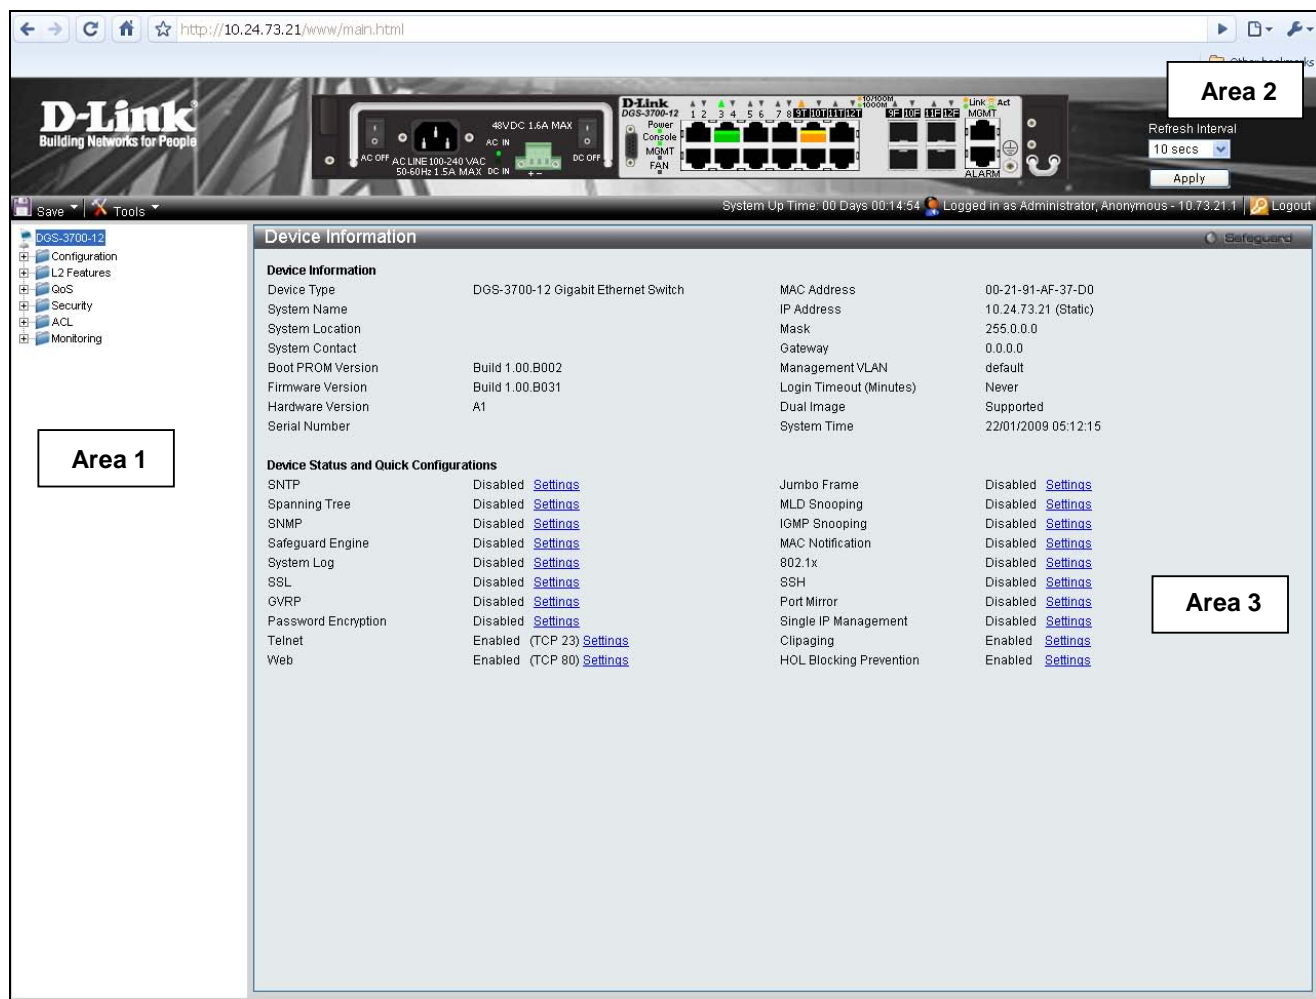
http://10.24.73.21/www/main.html

Other bookmarks

D-Link
Building Networks for People

AC OFF AC LINE 100-240 VAC 50-60Hz 1.5A MAX AC IN DC IN 48VDC 1.6A MAX DC OFF

D-Link DGS-3700-12 Power Console MGMT FAN 1 2 3 4 5 6 7 8 9T 10T 11T 12T 9F 10F 11F 12F 10/100M 1000M Link Act MGMT ALARM

Area 2

Refresh Interval
10 secs
Apply

Save Tools

System Up Time: 00 Days 00:14:54 Logged in as Administrator, Anonymous - 10.73.21.1 Logout

DGS-3700-12
Configuration
L2 Features
QoS
Security
ACL
Monitoring

Area 1

Device Information

Safeguard

Device Information

| Device Type | DGS-3700-12 Gigabit Ethernet Switch | MAC Address | 00-21-91-AF-37-D0 |
|---|---|---|---|
| System Name | | IP Address | 10.24.73.21 (Static) |
| System Location | | Mask | 255.0.0.0 |
| System Contact | | Gateway | 0.0.0.0 |
| Boot PROM Version | Build 1.00.B002 | Management VLAN | default |
| Firmware Version | Build 1.00.B031 | Login Timeout (Minutes) | Never |
| Hardware Version | A1 | Dual Image | Supported |
| Serial Number | | System Time | 22/01/2009 05:12:15 |

Device Status and Quick Configurations

| SNTP | Disabled Settings | Jumbo Frame | Disabled Settings |
|---|---|---|---|
| Spanning Tree | Disabled Settings | MLD Snooping | Disabled Settings |
| SNMP | Disabled Settings | IGMP Snooping | Disabled Settings |
| Safeguard Engine | Disabled Settings | MAC Notification | Disabled Settings |
| System Log | Disabled Settings | 802.1x | Disabled Settings |
| SSL | Disabled Settings | SSH | Disabled Settings |
| GVRP | Disabled Settings | Port Mirror | Disabled Settings |
| Password Encryption | Disabled Settings | Single IP Management | Disabled Settings |
| Telnet | Enabled (TCP 23) Settings | Clipaging | Enabled Settings |
| Web | Enabled (TCP 80) Settings | HOL Blocking Prevention | Enabled Settings |

Area 3